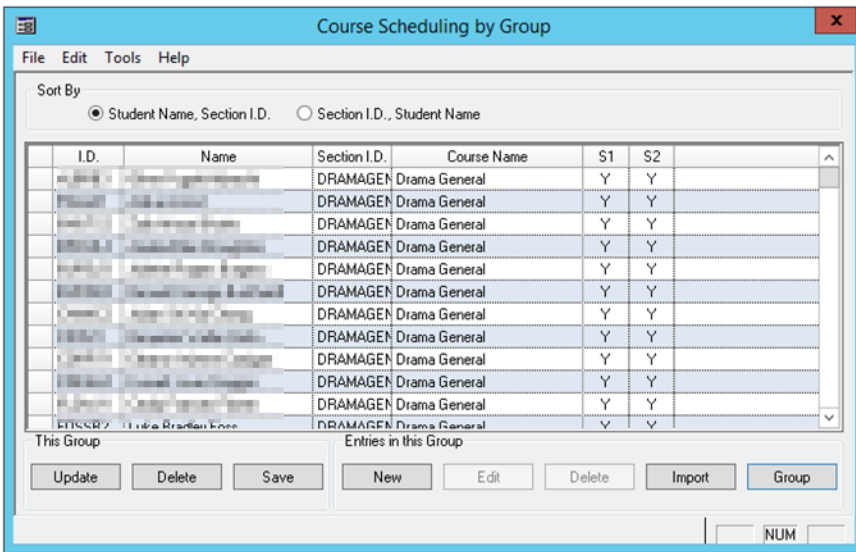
Course Scheduling by Group

File Edit Tools Help

Sort By

Student Name, Section I.D.    Section I.D., Student Name

| I.D. | Name | Section I.D. | Course Name | S1 | S2 |
|---|---|---|---|---|---|
| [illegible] | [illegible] | DRAMAGEN | Drama General | Y | Y |
| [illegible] | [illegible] | DRAMAGEN | Drama General | Y | Y |
| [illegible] | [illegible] | DRAMAGEN | Drama General | Y | Y |
| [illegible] | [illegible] | DRAMAGEN | Drama General | Y | Y |
| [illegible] | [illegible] | DRAMAGEN | Drama General | Y | Y |
| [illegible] | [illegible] | DRAMAGEN | Drama General | Y | Y |
| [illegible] | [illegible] | DRAMAGEN | Drama General | Y | Y |
| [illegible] | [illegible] | DRAMAGEN | Drama General | Y | Y |
| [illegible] | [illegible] | DRAMAGEN | Drama General | Y | Y |
| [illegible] | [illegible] | DRAMAGEN | Drama General | Y | Y |
| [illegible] | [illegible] | DRAMAGEN | Drama General | Y | Y |
| FOSSB2 | Luke Bradley Foss | DRAMAGEN | Drama General | Y | Y |

This Group

Update  Delete  Save

Entries in this Group

New  Edit  Delete  Import  Group

NUM